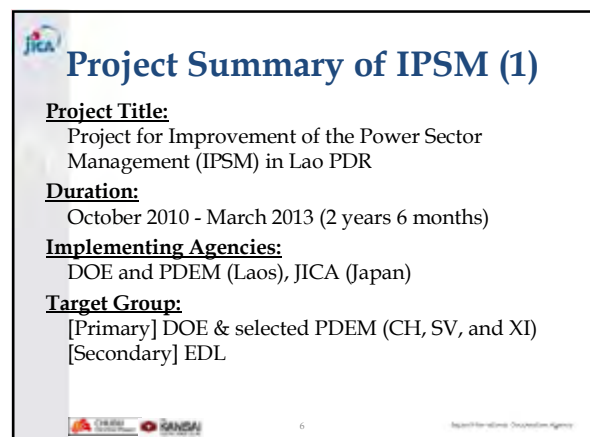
jica

Project Summary of IPSM (1)

Project Title:
Project for Improvement of the Power Sector Management (IPSM) in Lao PDR

Duration:
October 2010 - March 2013 (2 years 6 months)

Implementing Agencies:
DOE and PDEM (Laos), JICA (Japan)

Target Group:
[Primary] DOE & selected PDEM (CH, SV, and XI)
[Secondary] EDL

CHUBU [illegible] KANSAI

6

Japan International Cooperation Agency